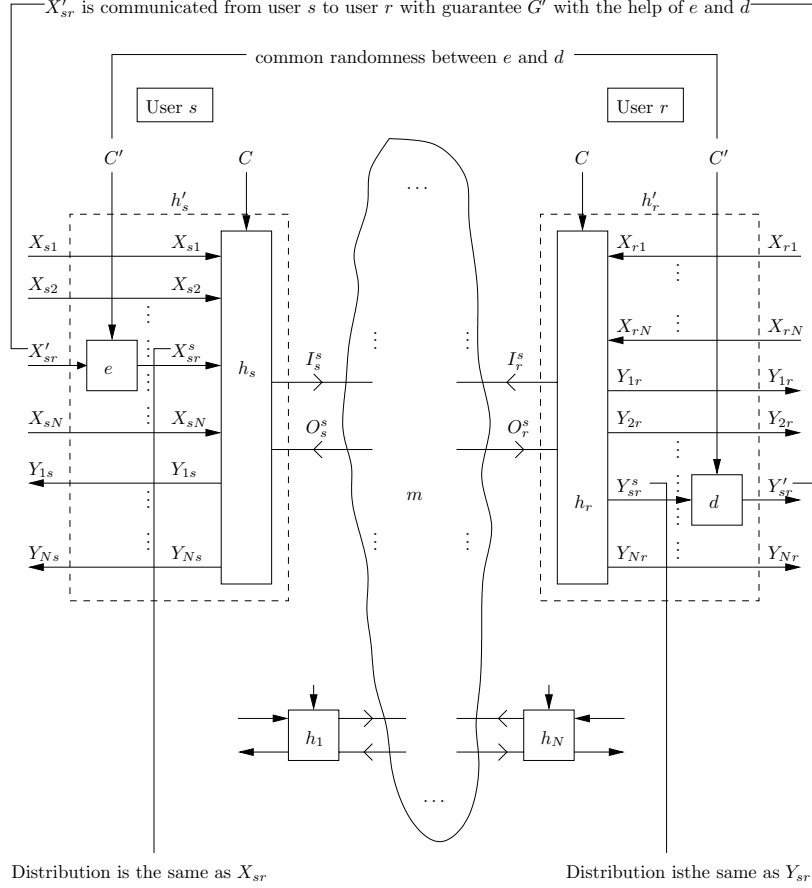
$X'_{sr}$ is communicated from user $s$ to user $r$ with guarantee $G'$ with the help of $e$ and $d$

common randomness between $e$ and $d$

User $s$

User $r$

$C'$ $C$ $C$ $C'$

$h'_s$ $h'_r$

$X_{s1}$ $X_{s1}$ $X_{r1}$ $X_{r1}$

$X_{s2}$ $X_{s2}$

$X_{rN}$ $X_{rN}$

$X'_{sr}$ $e$ $X^s_{sr}$ $h_s$ $I^s_s$ $I^s_r$ $Y_{1r}$ $Y_{1r}$

$X_{sN}$ $X_{sN}$ $O^s_s$ $O^s_r$ $Y_{2r}$ $Y_{2r}$

$Y_{1s}$ $Y_{1s}$ $m$ $h_r$ $Y^s_{sr}$ $d$ $Y'_{sr}$

$Y_{Ns}$ $Y_{Ns}$ $Y_{Nr}$ $Y_{Nr}$

$h_1$ $h_N$

Distribution is the same as $X_{sr}$

Distribution isthe same as $Y_{sr}$